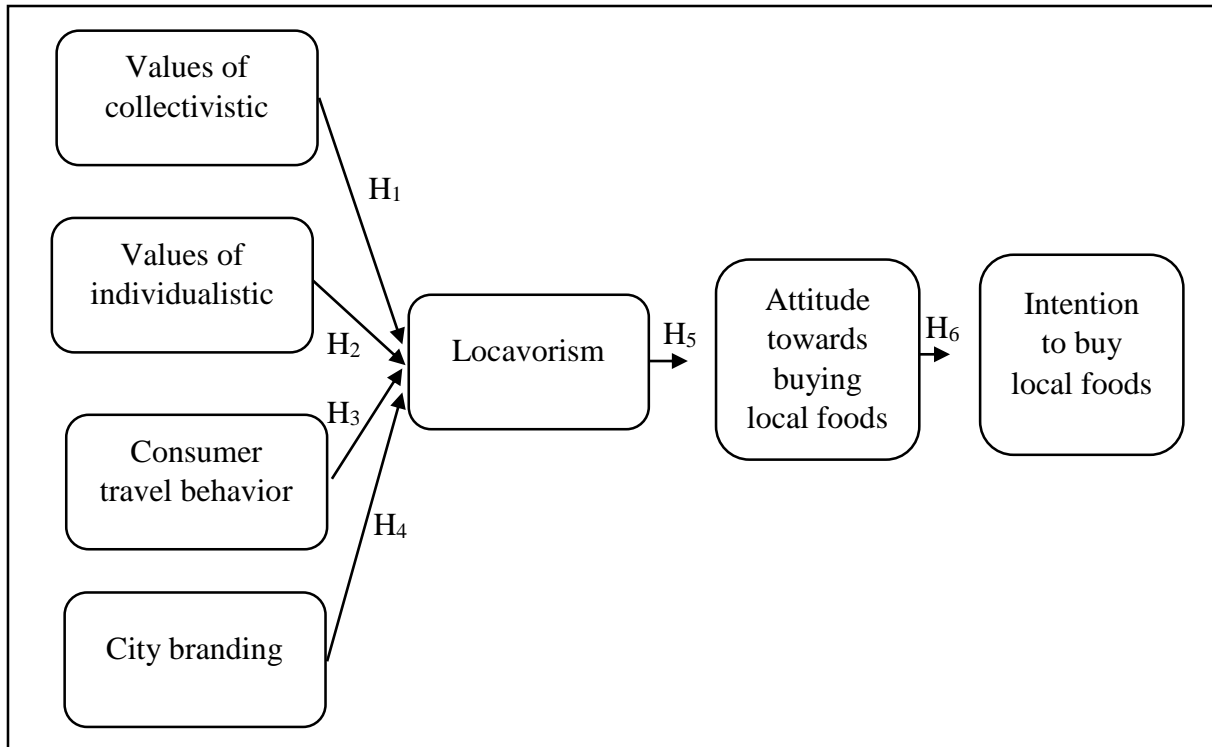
Values of collectivistic

$H_1$

Values of individualistic

$H_2$

$H_3$

Consumer travel behavior

$H_4$

City branding

Locavorism

$H_5$

Attitude towards buying local foods

$H_6$

Intention to buy local foods